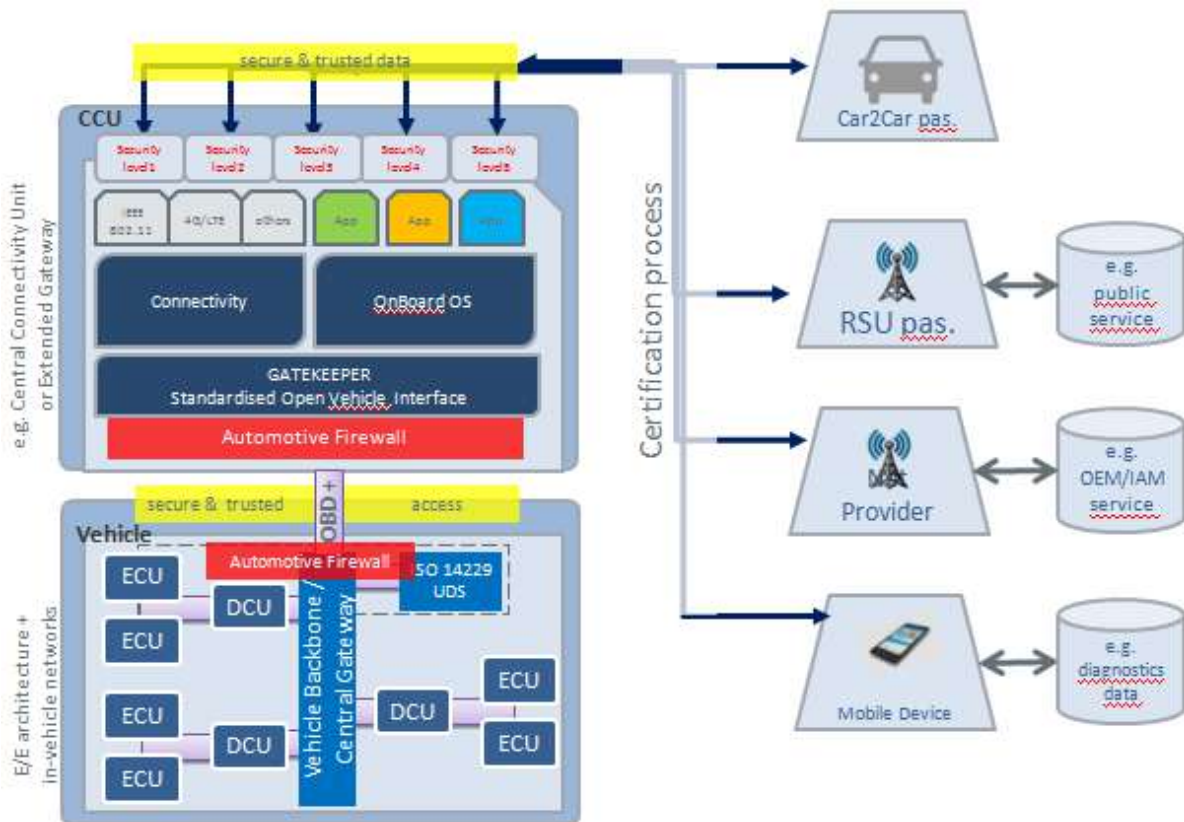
secure & trusted data

CCU

Security level1
Security level2
Security level3
Security level4
Security level5

IEEE 802.11
4G/LTE
others
App
App
App

Connectivity
OnBoard OS

GATEKEEPER
Standardised Open Vehicle Interface

Automotive Firewall

e.g. Central Connectivity Unit or Extended Gateway

secure & trusted
OBD +
access

Vehicle

Automotive Firewall
ISO 14229 UDS

ECU
ECU
DCU
ECU
ECU
DCU
Vehicle Backbone / Central Gateway
DCU
ECU
ECU

E/E architecture + in-vehicle networks

Certification process

Car2Car pas.

RSU pas.

e.g. public service

Provider

e.g. OEM/IAM service

Mobile Device

e.g. diagnostics data